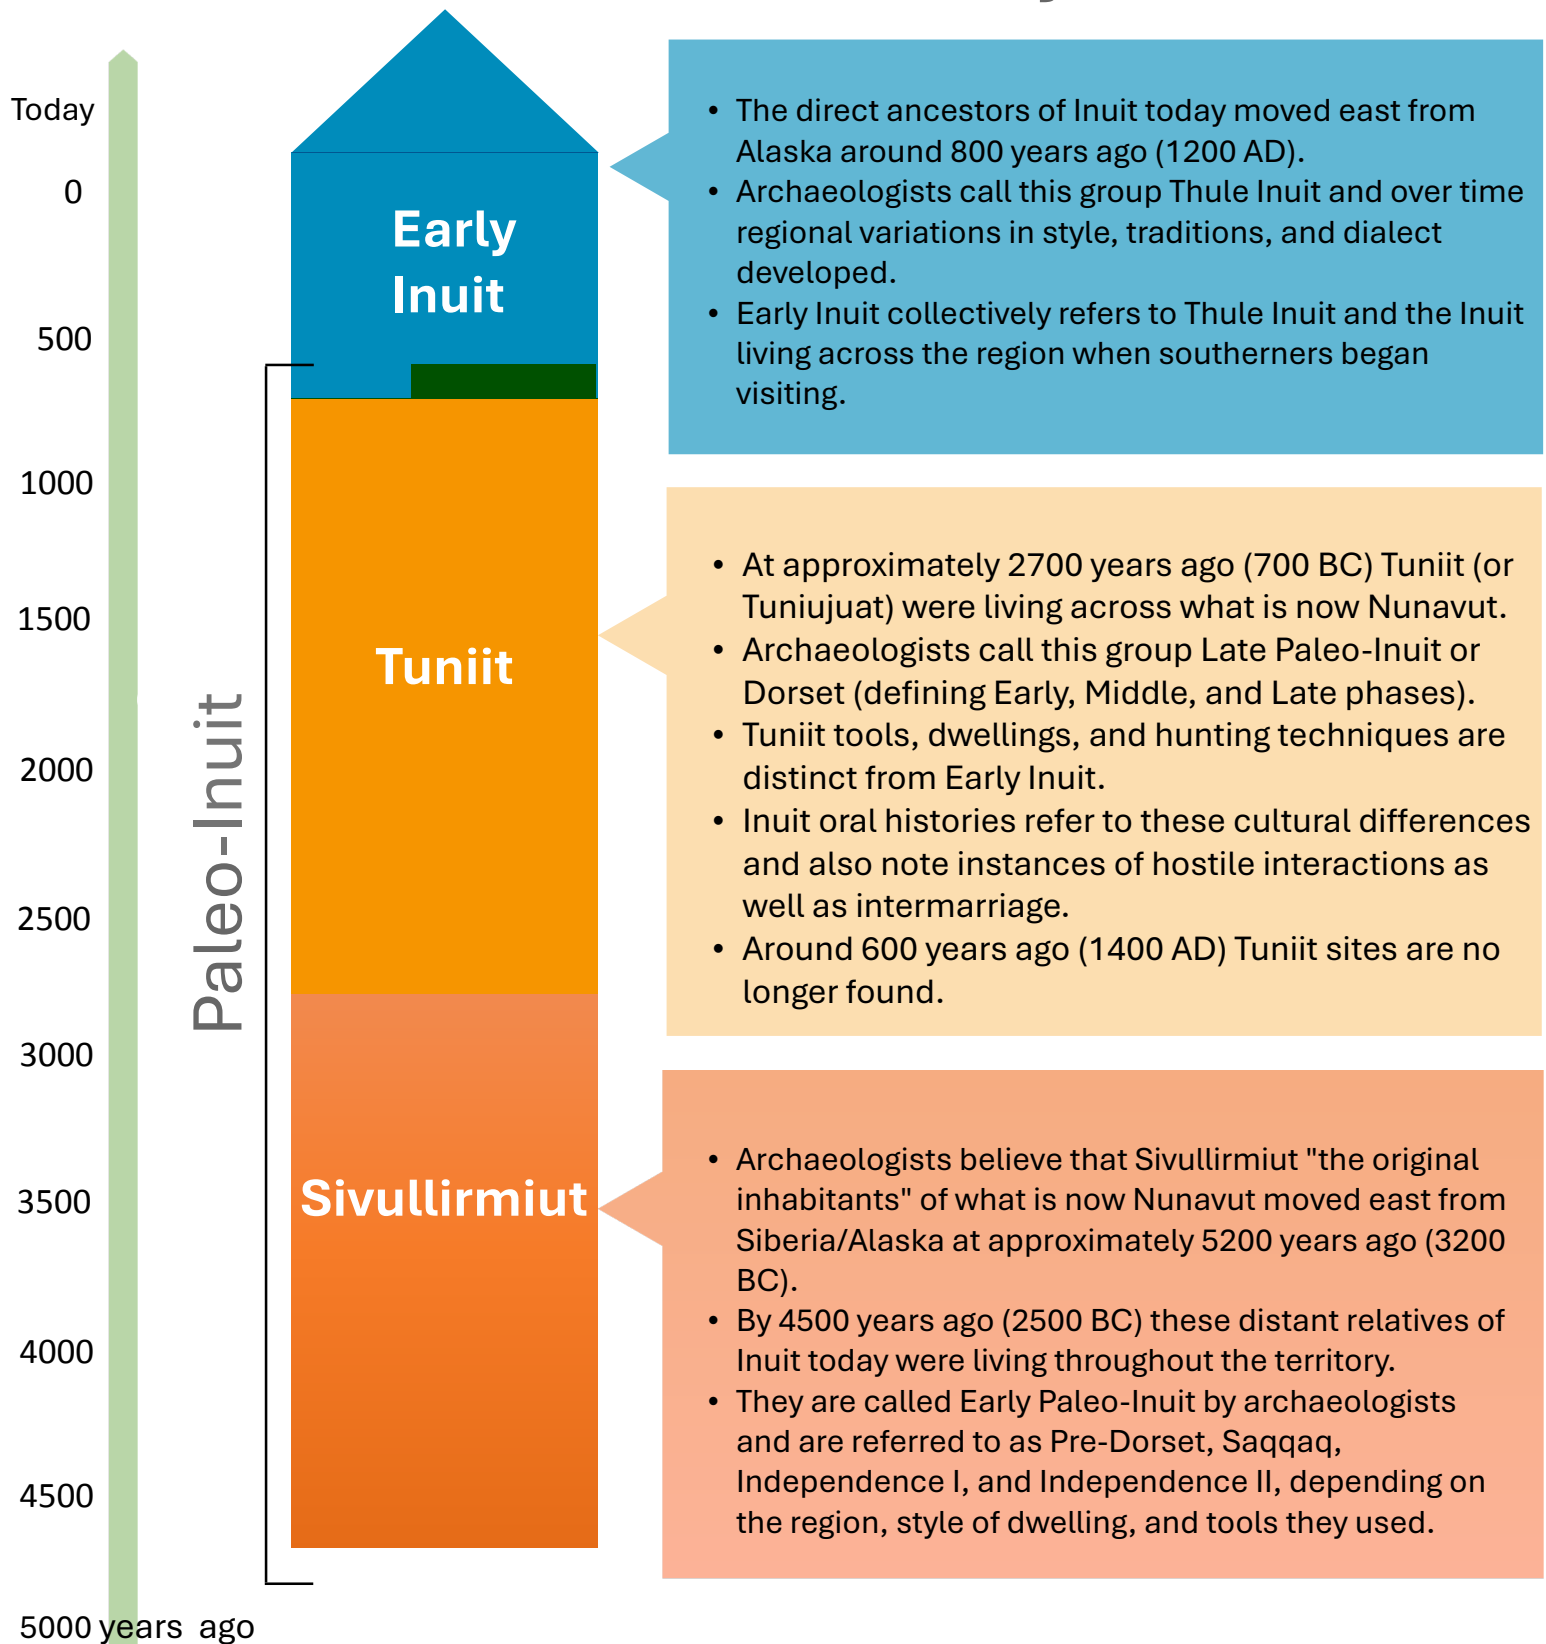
Today

0

500

1000

1500

2000

2500

3000

3500

4000

4500

5000 years ago

Paleo-Inuit

Early Inuit

Tuniit

Sivullirmiut

- The direct ancestors of Inuit today moved east from Alaska around 800 years ago (1200 AD).
- Archaeologists call this group Thule Inuit and over time regional variations in style, traditions, and dialect developed.
- Early Inuit collectively refers to Thule Inuit and the Inuit living across the region when southerners began visiting.

- At approximately 2700 years ago (700 BC) Tuniit (or Tuniujuat) were living across what is now Nunavut.
- Archaeologists call this group Late Paleo-Inuit or Dorset (defining Early, Middle, and Late phases).
- Tuniit tools, dwellings, and hunting techniques are distinct from Early Inuit.
- Inuit oral histories refer to these cultural differences and also note instances of hostile interactions as well as intermarriage.
- Around 600 years ago (1400 AD) Tuniit sites are no longer found.

- Archaeologists believe that Sivullirmiut "the original inhabitants" of what is now Nunavut moved east from Siberia/Alaska at approximately 5200 years ago (3200 BC).
- By 4500 years ago (2500 BC) these distant relatives of Inuit today were living throughout the territory.
- They are called Early Paleo-Inuit by archaeologists and are referred to as Pre-Dorset, Saqqaq, Independence I, and Independence II, depending on the region, style of dwelling, and tools they used.